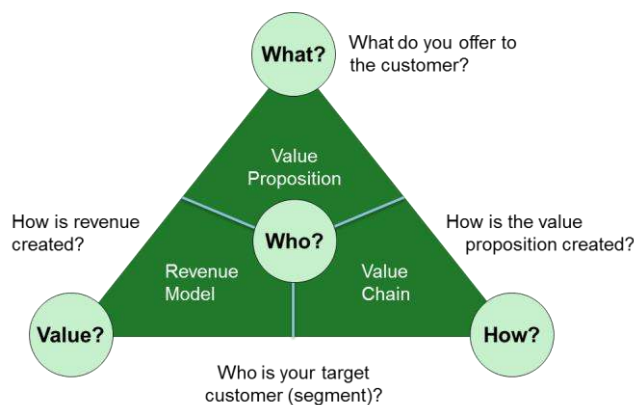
What?

What do you offer to the customer?

Value Proposition

How is revenue created?

Who?

How is the value proposition created?

Revenue Model

Value Chain

Value?

How?

Who is your target customer (segment)?